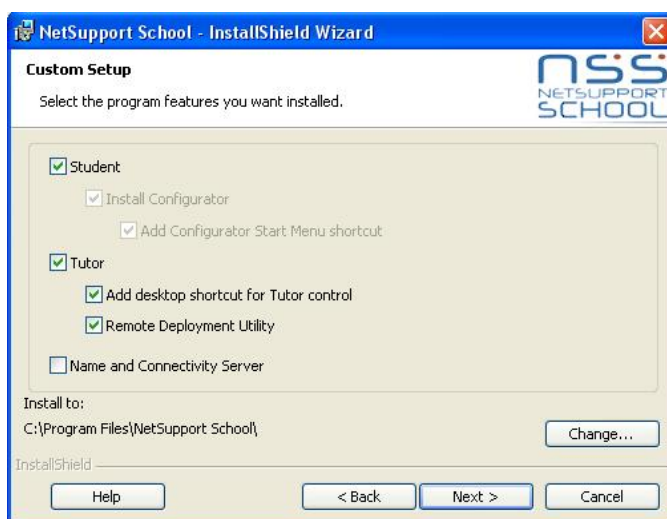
NetSupport School - InstallShield Wizard

Custom Setup

Select the program features you want installed.

nss
NETSUPPORT
SCHOOL

Student

Install Configurator

Add Configurator Start Menu shortcut

Tutor

Add desktop shortcut for Tutor control

Remote Deployment Utility

Name and Connectivity Server

Install to:
C:\Program Files\NetSupport School\

Change...

InstallShield

Help

< Back

Next >

Cancel